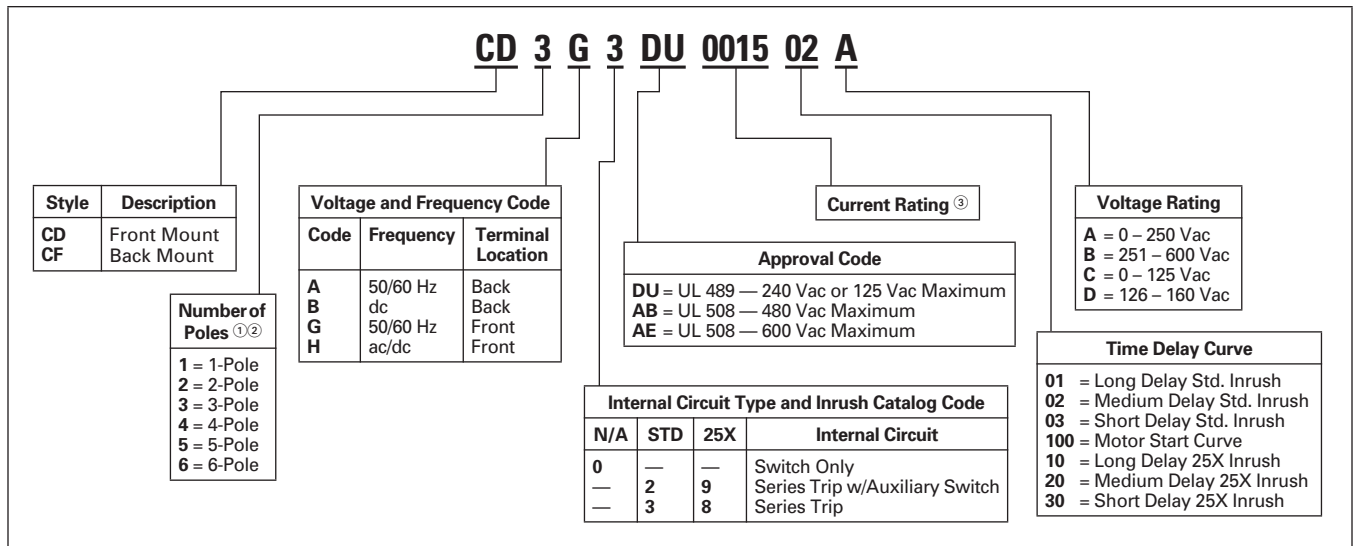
CD 3 G 3 DU 0015 02 A

| Style | Description |
|---|---|
| CD | Front Mount |
| CF | Back Mount |

| Number of Poles ①② |
|---|
| 1 = 1-Pole |
| 2 = 2-Pole |
| 3 = 3-Pole |
| 4 = 4-Pole |
| 5 = 5-Pole |
| 6 = 6-Pole |

Voltage and Frequency Code

| Code | Frequency | Terminal Location |
|---|---|---|
| A | 50/60 Hz | Back |
| B | dc | Back |
| G | 50/60 Hz | Front |
| H | ac/dc | Front |

Current Rating ③

Approval Code

DU = UL 489 — 240 Vac or 125 Vac Maximum
AB = UL 508 — 480 Vac Maximum
AE = UL 508 — 600 Vac Maximum

Internal Circuit Type and Inrush Catalog Code

| N/A | STD | 25X | Internal Circuit |
|---|---|---|---|
| 0 | — | — | Switch Only |
| — | 2 | 9 | Series Trip w/Auxiliary Switch |
| — | 3 | 8 | Series Trip |

Voltage Rating

A = 0 – 250 Vac
B = 251 – 600 Vac
C = 0 – 125 Vac
D = 126 – 160 Vac

Time Delay Curve

01 = Long Delay Std. Inrush
02 = Medium Delay Std. Inrush
03 = Short Delay Std. Inrush
100 = Motor Start Curve
10 = Long Delay 25X Inrush
20 = Medium Delay 25X Inrush
30 = Short Delay 25X Inrush